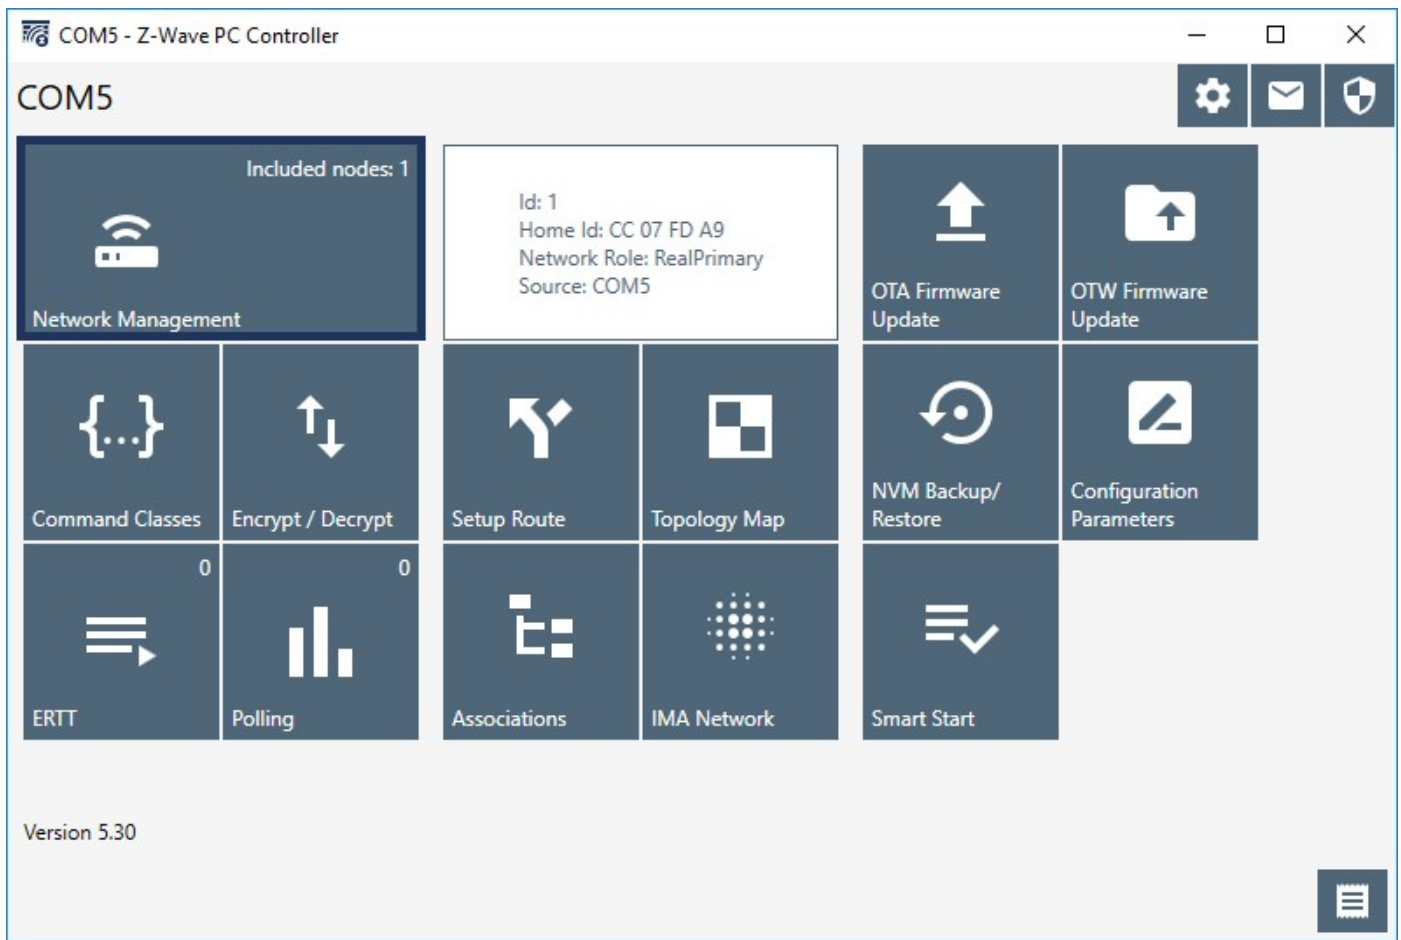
COM5 - Z-Wave PC Controller

COM5

Included nodes: 1

Network Management

Id: 1
Home Id: CC 07 FD A9
Network Role: RealPrimary
Source: COM5

OTA Firmware Update

OTW Firmware Update

{...}

Command Classes

Encrypt / Decrypt

Setup Route

Topology Map

NVM Backup/ Restore

Configuration Parameters

0

ERTT

0

Polling

Associations

IMA Network

Smart Start

Version 5.30